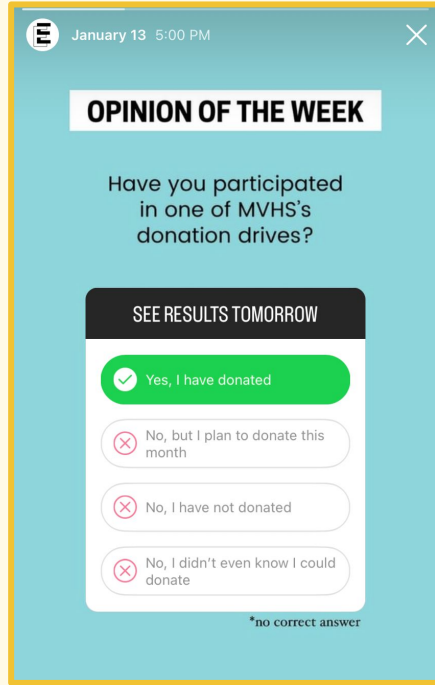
E January 13 5:00 PM

OPINION OF THE WEEK

Have you participated in one of MVHS's donation drives?

SEE RESULTS TOMORROW

Yes, I have donated

No, but I plan to donate this month

No, I have not donated

No, I didn't even know I could donate

*no correct answer